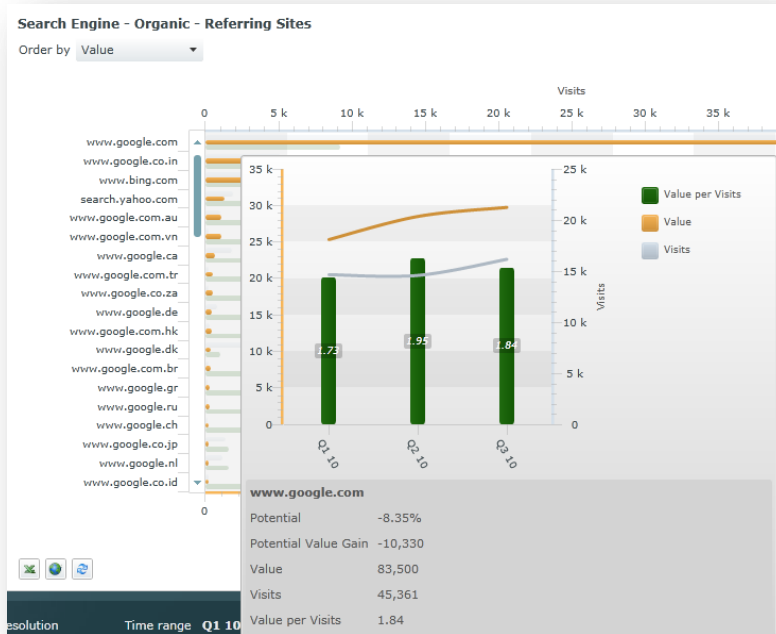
Search Engine - Organic - Referring Sites

Order by Value

Visits

0 5 k 10 k 15 k 20 k 25 k 30 k 35 k

www.google.com
www.google.co.in
www.bing.com
search.yahoo.com
www.google.com.au
www.google.com.vn
www.google.ca
www.google.com.tr
www.google.co.za
www.google.de
www.google.com.hk
www.google.dk
www.google.com.br
www.google.gr
www.google.ru
www.google.ch
www.google.co.jp
www.google.nl
www.google.co.id

0

35 k
30 k
25 k
20 k
15 k
10 k
5 k
0 k

25 k
20 k
15 k
10 k
5 k
0

Visits

1.73
1.95
1.84

Q1 10
Q2 10
Q3 10

Value per Visits
Value
Visits

www.google.com

| | |
|---|---|
| Potential | -8.35% |
| Potential Value Gain | -10,330 |
| Value | 83,500 |
| Visits | 45,361 |
| Value per Visits | 1.84 |

esolution Time range Q1 10